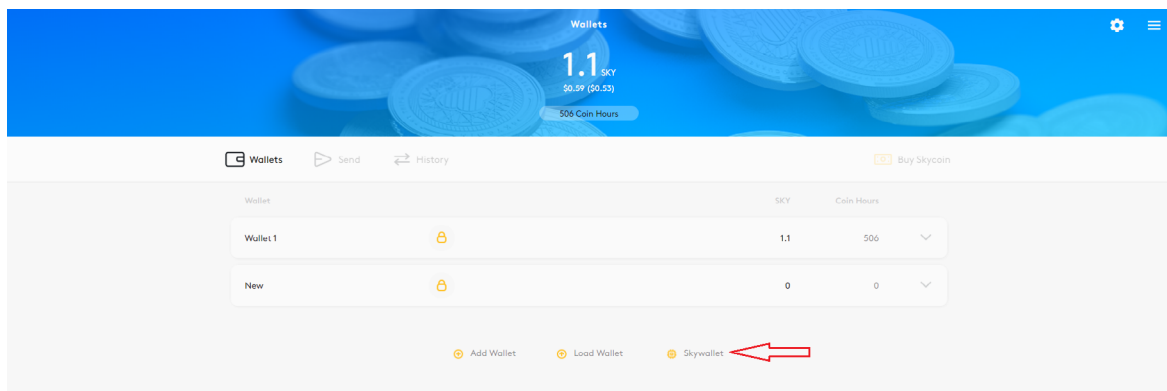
Wallets

1.1 SKY

$0.59 ($0.53)

506 Coin Hours

Wallets Send History Buy Skycoin

| Wallet | | SKY | Coin Hours |
|---|---|---|---|
| Wallet 1 | | 1.1 | 506 |
| New | | 0 | 0 |

Add Wallet Load Wallet Skywallet